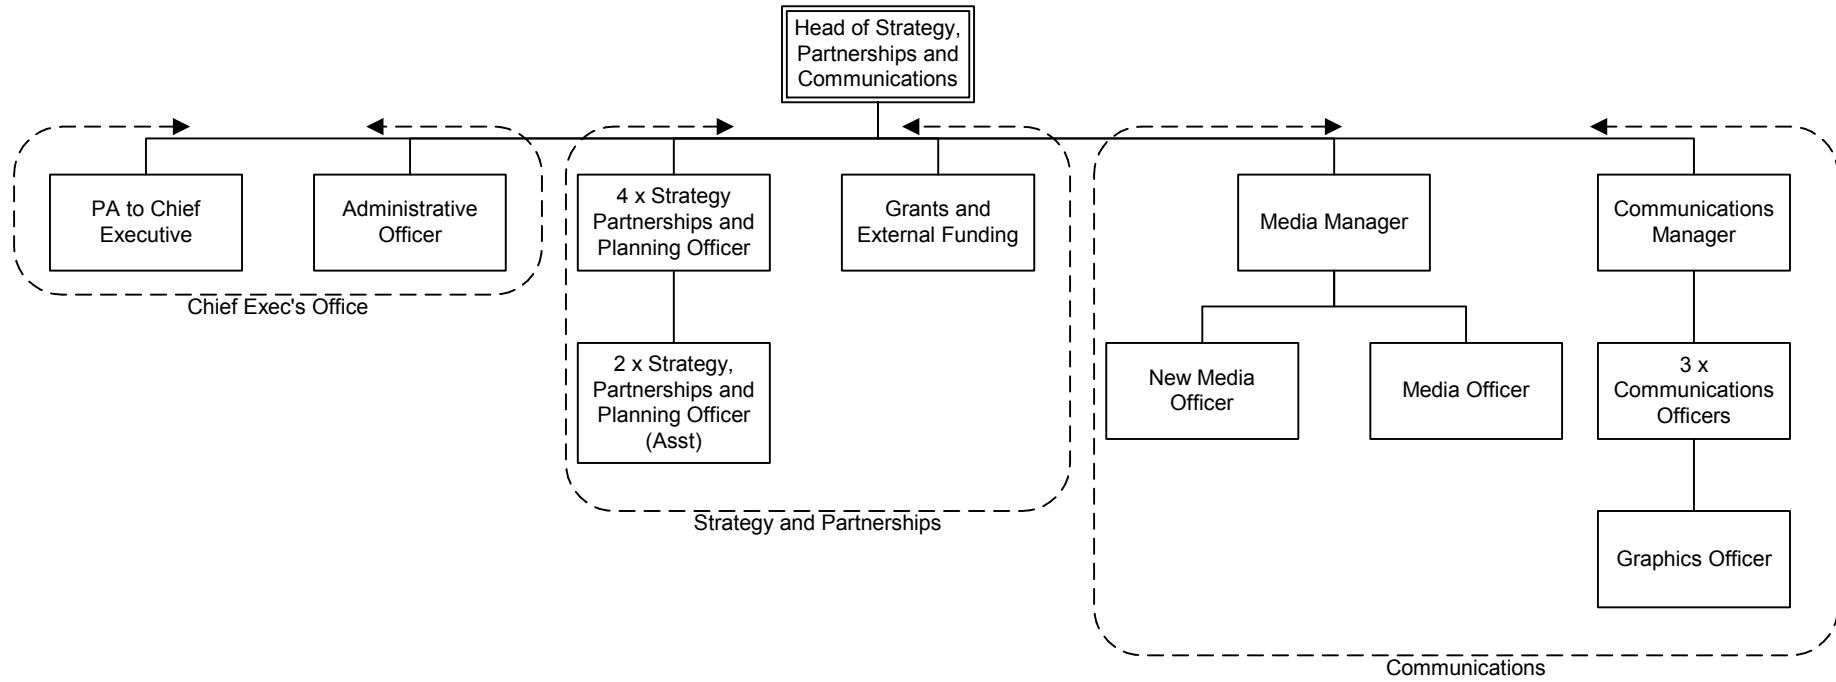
Head of Strategy, Partnerships and Communications

PA to Chief Executive

Administrative Officer

Chief Exec's Office

4 x Strategy Partnerships and Planning Officer

2 x Strategy, Partnerships and Planning Officer (Asst)

Grants and External Funding

Strategy and Partnerships

Media Manager

New Media Officer

Media Officer

Communications Manager

3 x Communications Officers

Graphics Officer

Communications